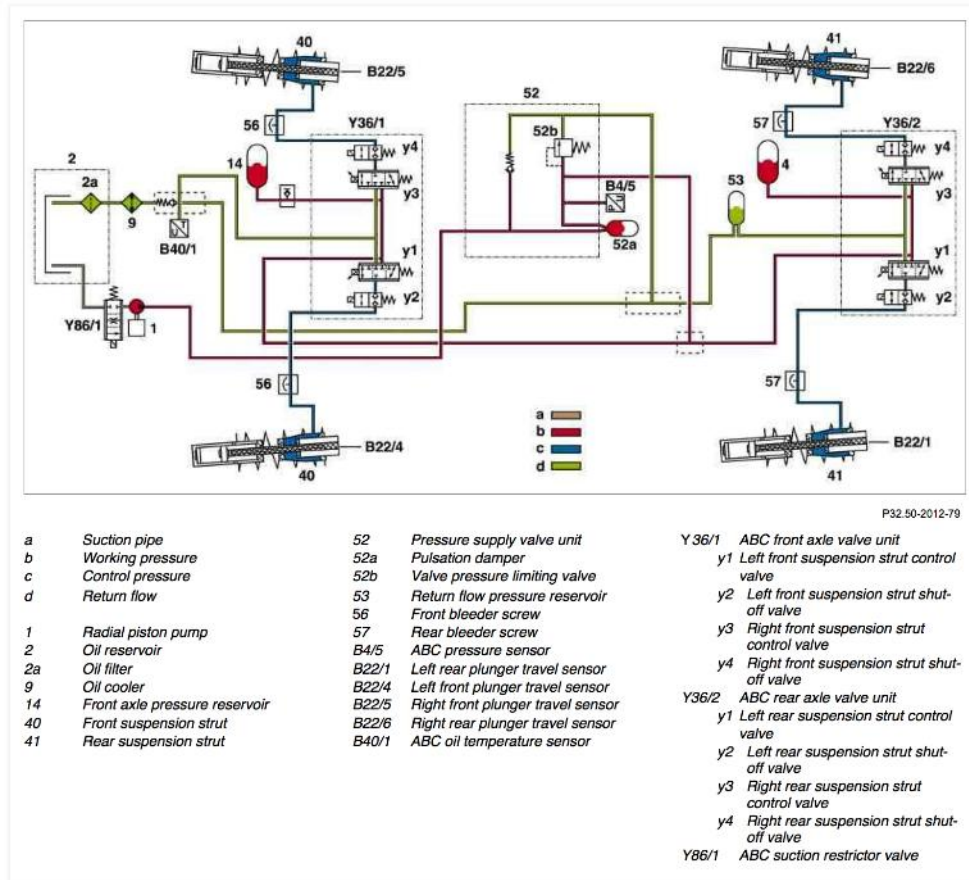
40
B22/5
56
Y36/1
y4
14
y3
2
2a
9
B40/1
y1
y2
Y86/1
1
56
B22/4
40
52
52b
B4/5
52a
53
41
B22/6
57
Y36/2
y4
4
y3
y1
y2
57
B22/1
41
a
b
c
d

P32.50-2012-79

a Suction pipe
b Working pressure
c Control pressure
d Return flow

1 Radial piston pump
2 Oil reservoir
2a Oil filter
9 Oil cooler
14 Front axle pressure reservoir
40 Front suspension strut
41 Rear suspension strut

52 Pressure supply valve unit
52a Pulsation damper
52b Valve pressure limiting valve
53 Return flow pressure reservoir
56 Front bleeder screw
57 Rear bleeder screw
B4/5 ABC pressure sensor
B22/1 Left rear plunger travel sensor
B22/4 Left front plunger travel sensor
B22/5 Right front plunger travel sensor
B22/6 Right rear plunger travel sensor
B40/1 ABC oil temperature sensor

Y36/1 ABC front axle valve unit
y1 Left front suspension strut control valve
y2 Left front suspension strut shutoff valve
y3 Right front suspension strut control valve
y4 Right front suspension strut shutoff valve
Y36/2 ABC rear axle valve unit
y1 Left rear suspension strut control valve
y2 Left rear suspension strut shutoff valve
y3 Right rear suspension strut control valve
y4 Right rear suspension strut shutoff valve
Y86/1 ABC suction restrictor valve